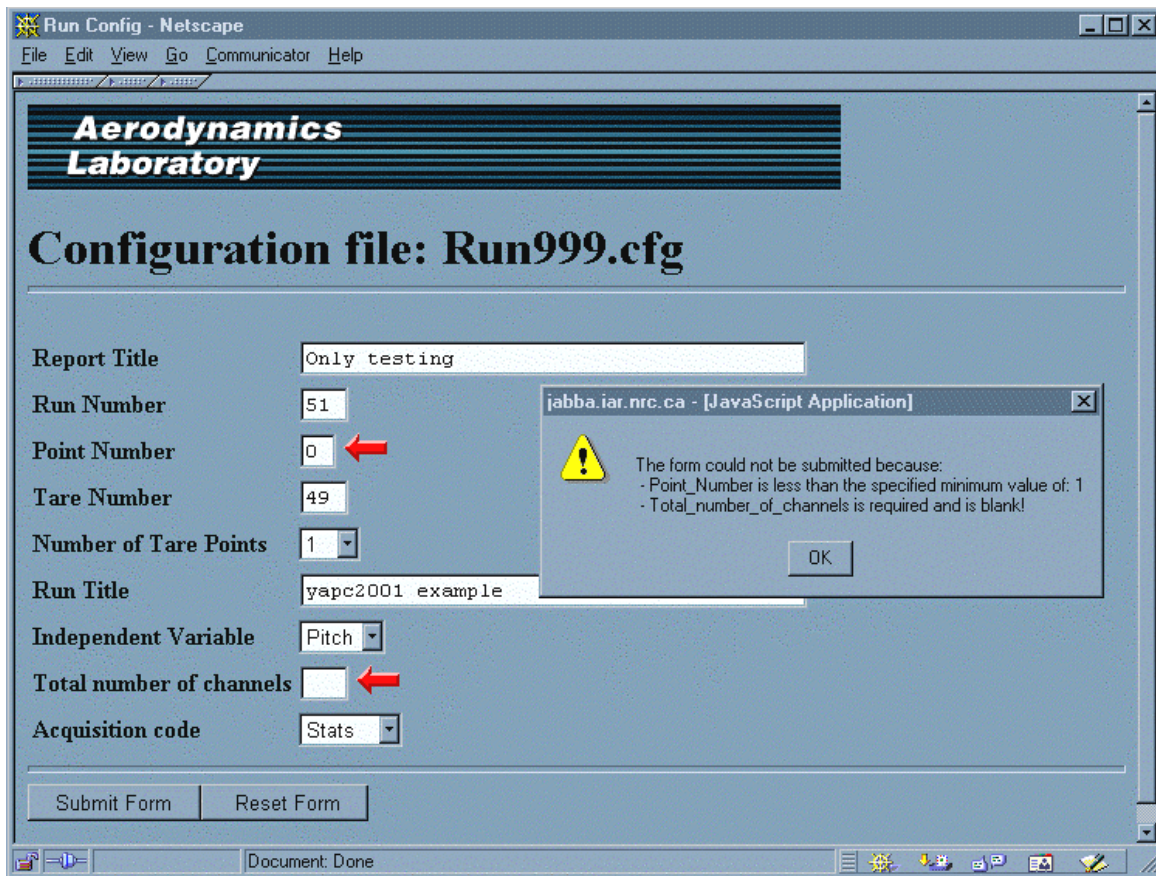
Run Config - Netscape

File Edit View Go Communicator Help

Aerodynamics Laboratory

Configuration file: Run999.cfg

Report Title Only testing

Run Number 51

Point Number 0

Tare Number 49

Number of Tare Points 1

Run Title yapc2001 example

Independent Variable Pitch

Total number of channels

Acquisition code Stats

Submit Form Reset Form

jabba.iar.nrc.ca - [JavaScript Application]

The form could not be submitted because:
- Point_Number is less than the specified minimum value of: 1
- Total_number_of_channels is required and is blank!

OK

Document: Done